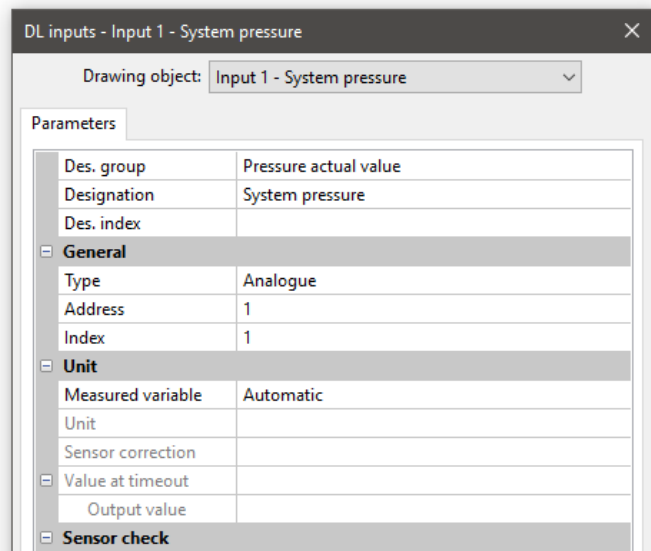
DL inputs - Input 1 - System pressure

Drawing object: Input 1 - System pressure

Parameters

| | |
|---|---|
| Des. group | Pressure actual value |
| Designation | System pressure |
| Des. index | |
| ⊟ General | |
| Type | Analogue |
| Address | 1 |
| Index | 1 |
| ⊟ Unit | |
| Measured variable | Automatic |
| Unit | |
| Sensor correction | |
| ⊟ Value at timeout | |
| Output value | |
| ⊟ Sensor check | |